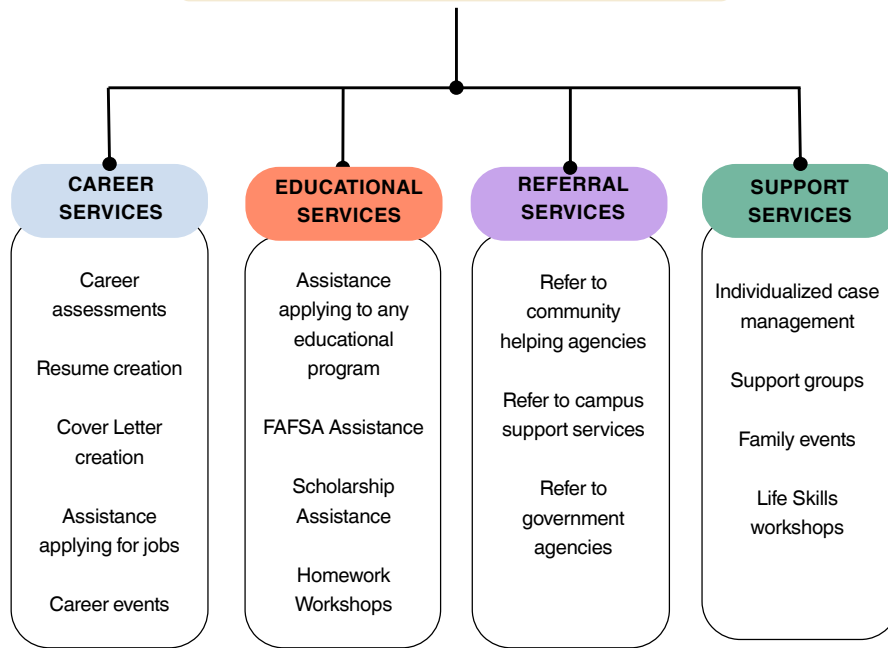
CAREER SERVICES

Career assessments

Resume creation

Cover Letter creation

Assistance applying for jobs

Career events

EDUCATIONAL SERVICES

Assistance applying to any educational program

FAFSA Assistance

Scholarship Assistance

Homework Workshops

REFERRAL SERVICES

Refer to community helping agencies

Refer to campus support services

Refer to government agencies

SUPPORT SERVICES

Individualized case management

Support groups

Family events

Life Skills workshops